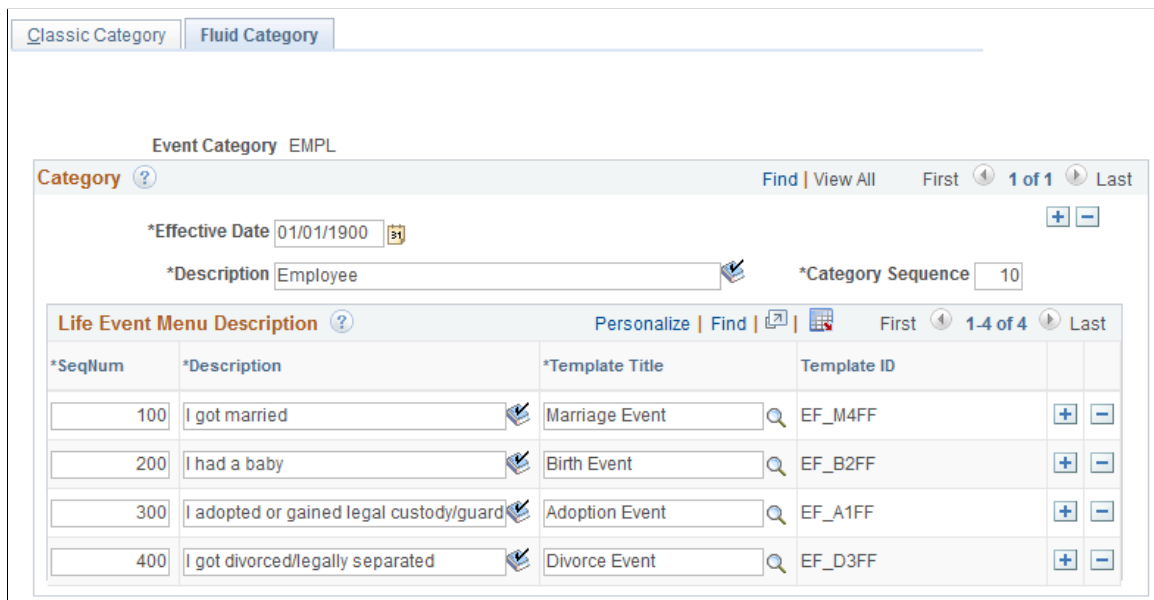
Classic Category | Fluid Category

Event Category EMPL

Category

Find | View All First 1 of 1 Last

*Effective Date 01/01/1900

*Description Employee

*Category Sequence 10

Life Event Menu Description

Personalize | Find | First 1-4 of 4 Last

| *SeqNum | *Description | *Template Title | Template ID |
|---|---|---|---|
| 100 | I got married | Marriage Event | EF_M4FF |
| 200 | I had a baby | Birth Event | EF_B2FF |
| 300 | I adopted or gained legal custody/guard | Adoption Event | EF_A1FF |
| 400 | I got divorced/legally separated | Divorce Event | EF_D3FF |